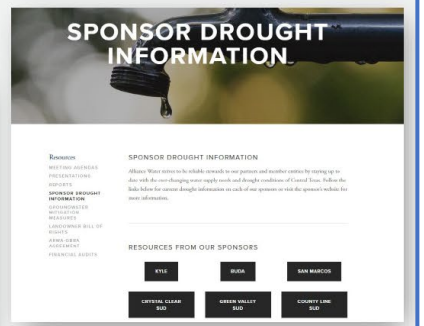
SPONSOR DROUGHT INFORMATION

Resources
MEETING AGENDAS
PRESENTATIONS
REPORTS
SPONSOR DROUGHT INFORMATION
GROUNDWATER MITIGATION MEASURES
LANDOWNER BILL OF RIGHTS
ARWA-GBRA AGREEMENT
FINANCIAL AUDITS

SPONSOR DROUGHT INFORMATION

Alliance Water strives to be reliable stewards to our partners and member entities by staying up to date with the ever-changing water supply needs and drought conditions of Central Texas. Follow the links below for current drought information on each of our sponsors or visit the sponsor's website for more information.

RESOURCES FROM OUR SPONSORS

KYLE

BUDA

SAN MARCOS

CRYSTAL CLEAR SUD

GREEN VALLEY SUD

COUNTY LINE SUD